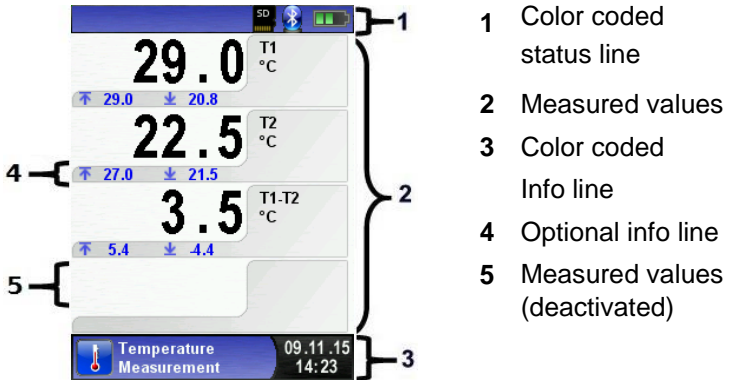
SD

29.0 T1 °C
29.0 20.8

22.5 T2 °C
27.0 21.5

3.5 T1-T2 °C
5.4 -4.4

Temperature Measurement
09.11.15
14:23

1
2
3
4
5

**1** Color coded status line

**2** Measured values

**3** Color coded Info line

**4** Optional info line

**5** Measured values (deactivated)